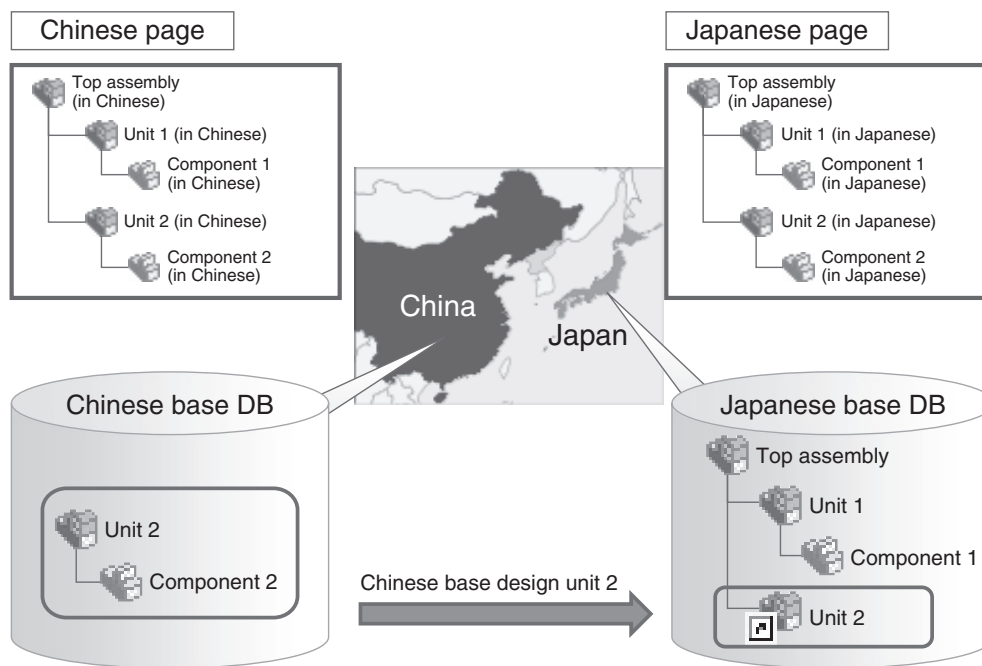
Chinese page

Top assembly (in Chinese)

Unit 1 (in Chinese)

Component 1 (in Chinese)

Unit 2 (in Chinese)

Component 2 (in Chinese)

Japanese page

Top assembly (in Japanese)

Unit 1 (in Japanese)

Component 1 (in Japanese)

Unit 2 (in Japanese)

Component 2 (in Japanese)

China

Japan

Chinese base DB

Unit 2

Component 2

Chinese base design unit 2

Japanese base DB

Top assembly

Unit 1

Component 1

Unit 2